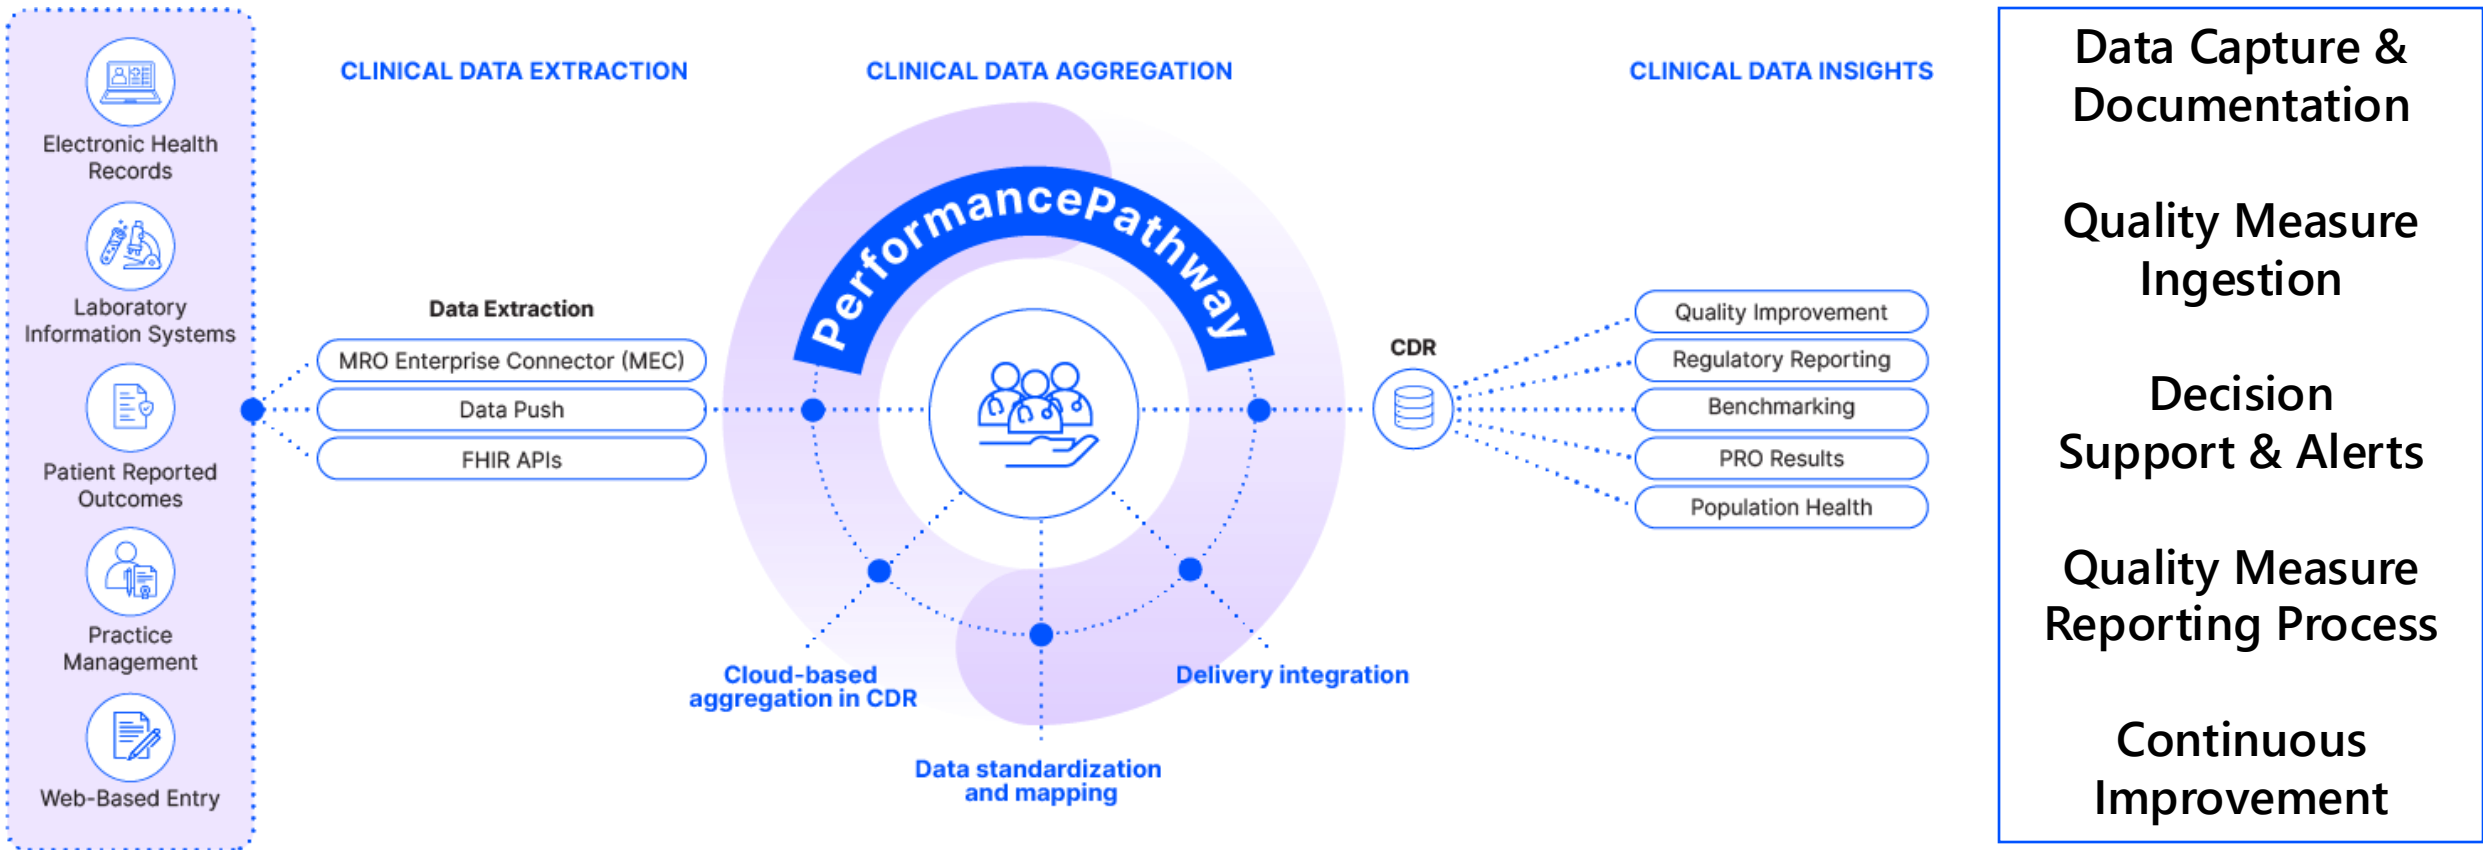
Electronic Health Records

Laboratory Information Systems

Patient Reported Outcomes

Practice Management

Web-Based Entry

CLINICAL DATA EXTRACTION

CLINICAL DATA AGGREGATION

CLINICAL DATA INSIGHTS

Data Extraction

MRO Enterprise Connector (MEC)

Data Push

FHIR APIs

PerformancePathway

CDR

Quality Improvement

Regulatory Reporting

Benchmarking

PRO Results

Population Health

Cloud-based aggregation in CDR

Delivery integration

Data standardization and mapping

Data Capture & Documentation

Quality Measure Ingestion

Decision Support & Alerts

Quality Measure Reporting Process

Continuous Improvement